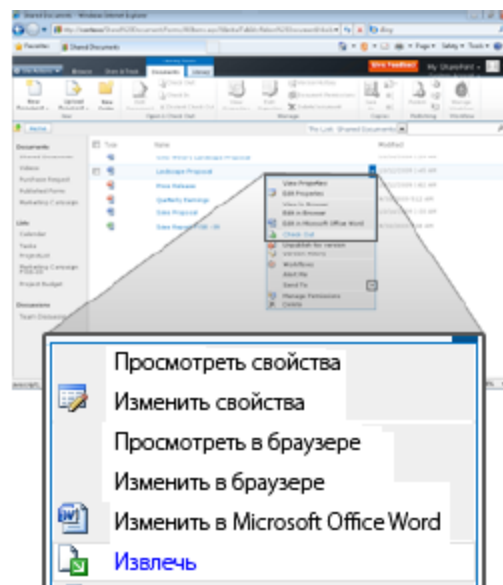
Shared Documents - Windows Internet Explorer

Favorites | Shared Documents

Site Actions | Browse | Documents | Library

New Document | Upload Document | New Folder | Edit Document | Check Out | Check In | Discard Check Out | View Properties | Edit Properties | Version History | Document Permissions | Delete Document | E-mail a Link | Download a Copy | Publish | Workflows

New | Open & Check Out | Manage | Share & Track | Copies | Workflows

This List: Shared Documents

Documents
Shared Documents
Videos
Purchase Request
Published Forms
Marketing Campaign

Lists
Calendar
Tasks
Projects

Project Budget

Discussions
Team Discussion

Type | Name | Modified

Landscape Proposal

Press Release
Quarterly Earnings
Sales Proposal

View Properties
Edit Properties
View in Browser
Edit in Browser
Edit in Microsoft Office Word
Check Out
Unpublish this version
Version History
Workflows
Alert Me
Send To
Manage Permissions
Delete

Просмотреть свойства
Изменить свойства
Просмотреть в браузере
Изменить в браузере
Изменить в Microsoft Office Word
Извлечь